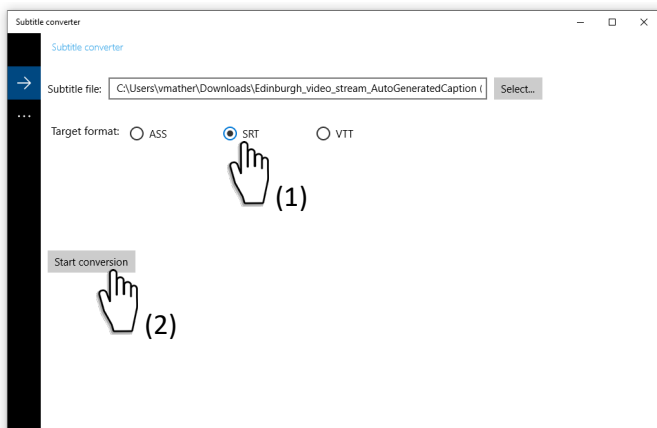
Subtitle converter

Subtitle converter

→

...

Subtitle file: C:\Users\vmather\Downloads\Edinburgh_video_stream_AutoGeneratedCaption ( Select...

Target format: ASS SRT VTT

(1)

Start conversion

(2)